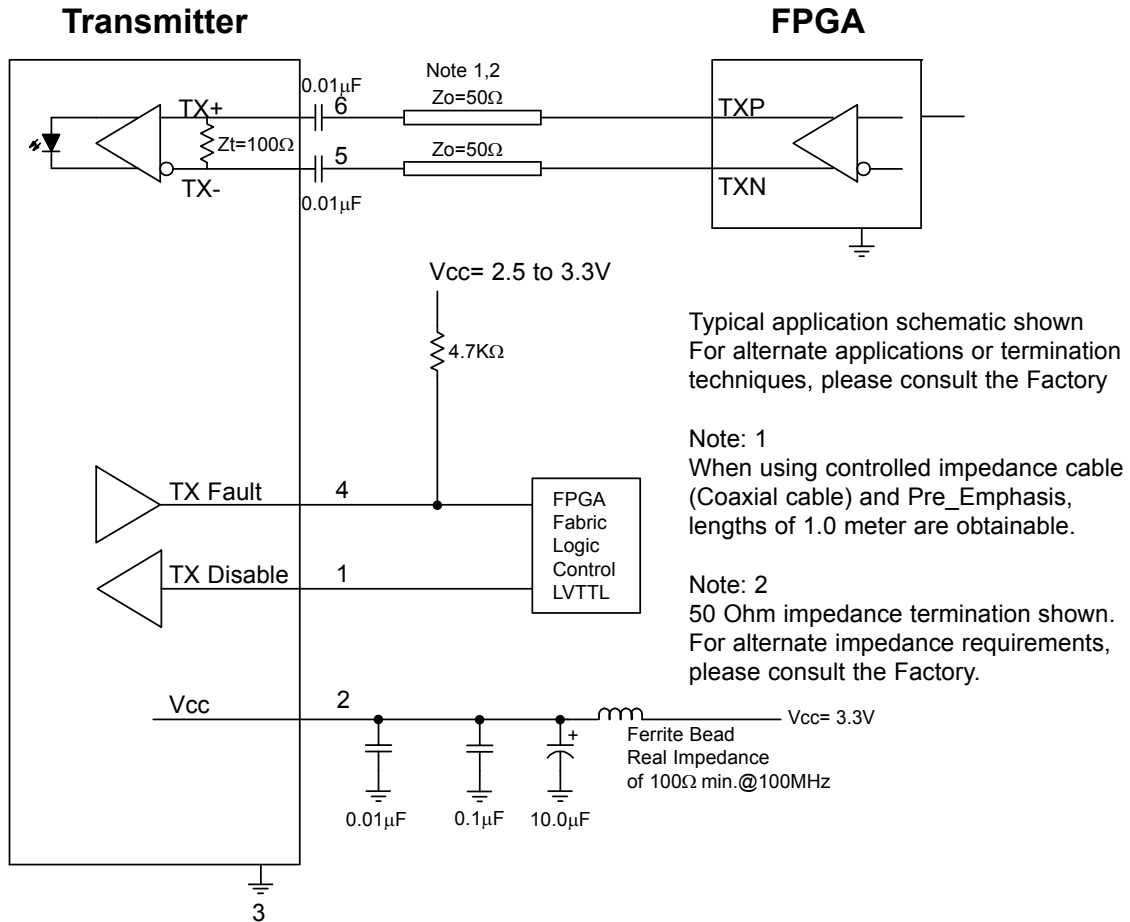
Transmitter

FPGA

0.01$\mu$F

Note 1,2

Zo=50$\Omega$

TX+

6

TXP

Zt=100$\Omega$

Zo=50$\Omega$

5

TX-

TXN

0.01$\mu$F

Vcc= 2.5 to 3.3V

4.7K$\Omega$

Typical application schematic shown
For alternate applications or termination techniques, please consult the Factory

Note: 1
When using controlled impedance cable (Coaxial cable) and Pre_Emphasis, lengths of 1.0 meter are obtainable.

TX Fault

4

FPGA
Fabric
Logic
Control
LVTTL

TX Disable

1

Note: 2
50 Ohm impedance termination shown. For alternate impedance requirements, please consult the Factory.

Vcc

2

+

Vcc= 3.3V

Ferrite Bead
Real Impedance
of 100$\Omega$ min.@100MHz

0.01$\mu$F

0.1$\mu$F

10.0$\mu$F

3